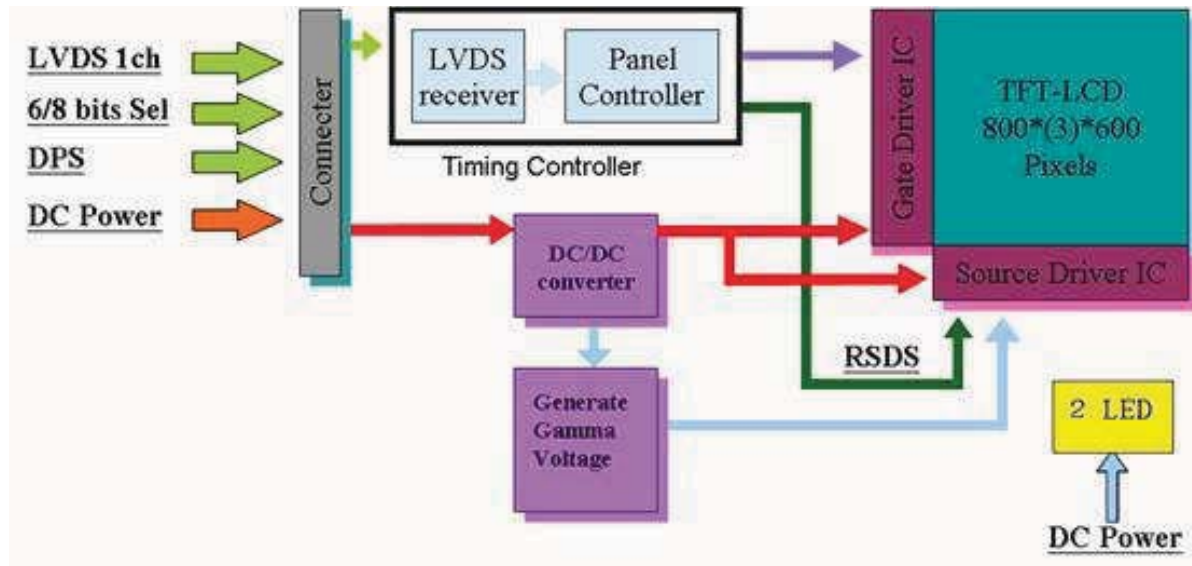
LVDS 1ch
6/8 bits Sel
DPS
DC Power
Connecter
LVDS receiver
Panel Controller
Timing Controller
Gate Driver IC
TFT-LCD 800*(3)*600 Pixels
Source Driver IC
DC/DC converter
Generate Gamma Voltage
RSDS
2 LED
DC Power